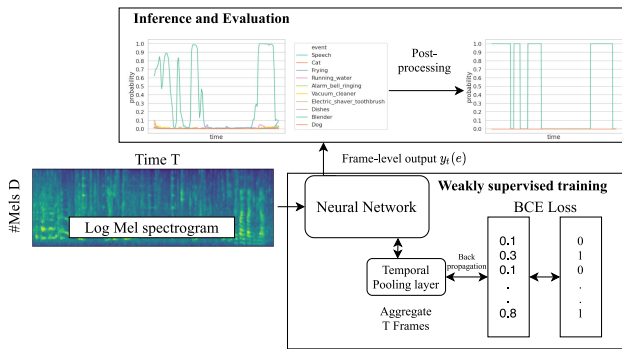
Inference and Evaluation

1.0
0.8
0.6
0.4
0.2
0.0
probability
time

event
Speech
Cat
Frying
Running_water
Alarm_bell_ringing
Vacuum_cleaner
Electric_shaver_toothbrush
Dishes
Blender
Dog

Post-processing

1.0
0.8
0.6
0.4
0.2
0.0
probability
time

Time T

#Mels D

Log Mel spectrogram

Frame-level output $y_t(e)$

Weakly supervised training

Neural Network

BCE Loss

Temporal Pooling layer

Back propagation

Aggregate T Frames

0.1
0.3
0.1
.
.
0.8

0
1
0
.
.
1